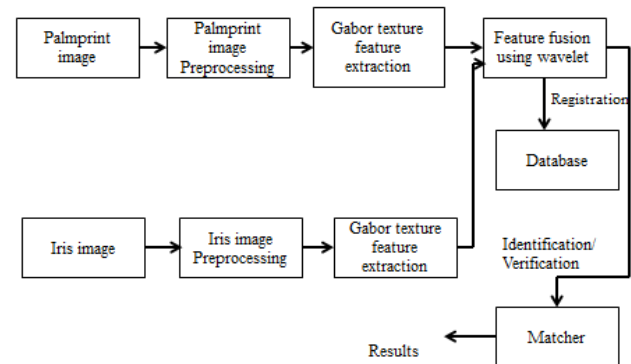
Palmprint image

Palmprint image Preprocessing

Gabor texture feature extraction

Feature fusion using wavelet

Registration

Database

Iris image

Iris image Preprocessing

Gabor texture feature extraction

Identification/ Verification

Matcher

Results